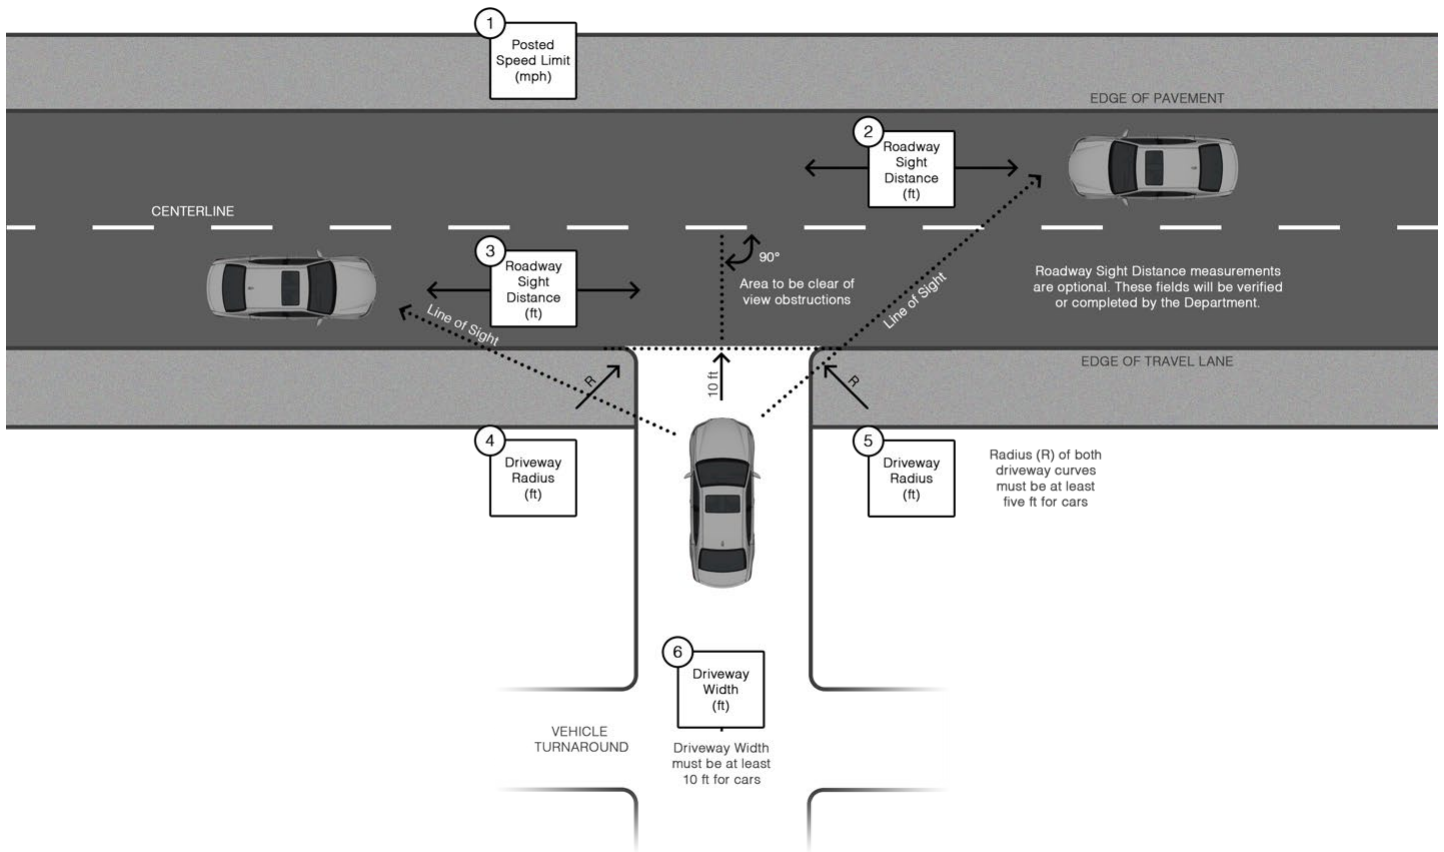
1
Posted Speed Limit (mph)

EDGE OF PAVEMENT

2
Roadway Sight Distance (ft)

CENTERLINE

3
Roadway Sight Distance (ft)

90°

Area to be clear of view obstructions

Line of Sight

Line of Sight

Roadway Sight Distance measurements are optional. These fields will be verified or completed by the Department.

EDGE OF TRAVEL LANE

R

10 ft

R

4
Driveway Radius (ft)

5
Driveway Radius (ft)

Radius (R) of both driveway curves must be at least five ft for cars

6
Driveway Width (ft)

VEHICLE TURNAROUND

Driveway Width must be at least 10 ft for cars